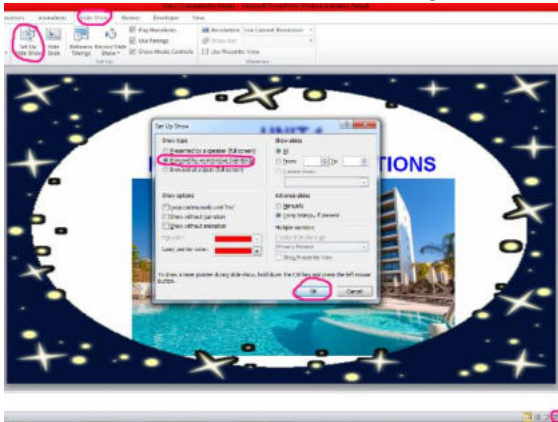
nsitions Animations Slide Show Review Developer View

Set Up Slide Show Hide Slide Rehearse Timings Record Slide Show

Play Narrations
Use Timings
Show Media Controls

Set Up

Resolution: Use Current Resolution
Show On:
Use Presenter View

Monitors

Set Up Show

Show type
Presented by a speaker (full screen)
Browsed by an individual (window)
Browsed at a kiosk (full screen)

Show options
Loop continuously until 'Esc'
Show without narration
Show without animation
Pen color:
Laser pointer color:

Show slides
All
From: To:
Custom show:

Advance slides
Manually
Using timings, if present

Multiple monitors
Display slide show on:
Primary Monitor
Show Presenter View

To show a laser pointer during slide show, hold down the Ctrl key and press the left mouse button.

OK Cancel

UNIT 4

TIONS